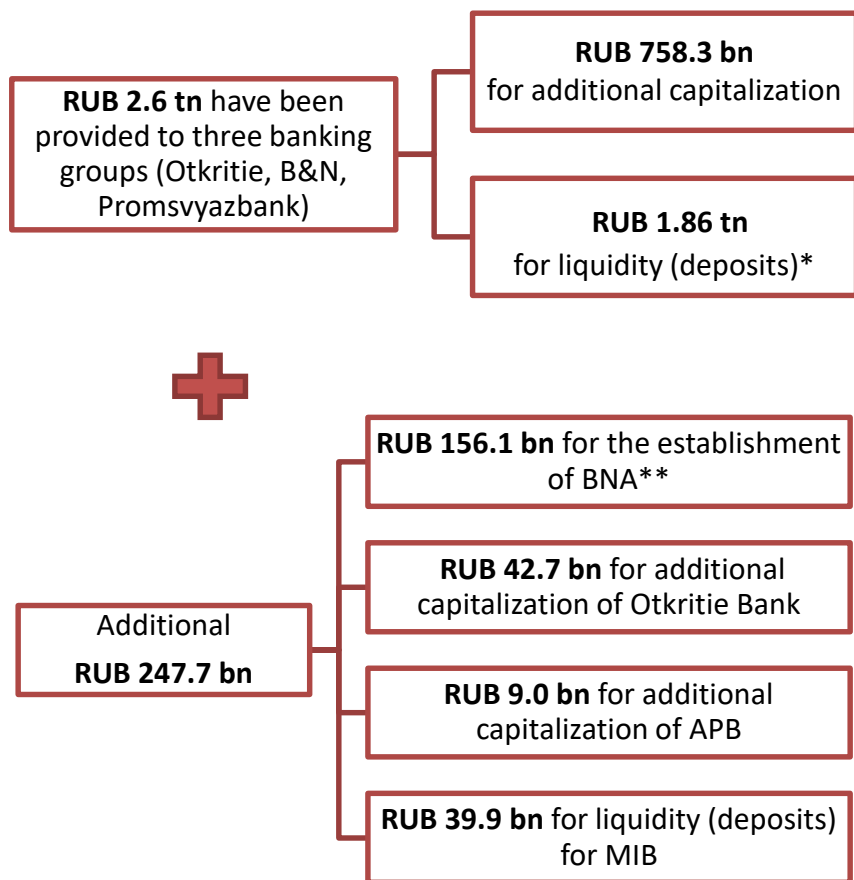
RUB 2.6 tn have been provided to three banking groups (Otkritie, B&N, Promsvyazbank)

RUB 758.3 bn for additional capitalization

RUB 1.86 tn for liquidity (deposits)*

Additional RUB 247.7 bn

RUB 156.1 bn for the establishment of BNA**

RUB 42.7 bn for additional capitalization of Otkritie Bank

RUB 9.0 bn for additional capitalization of APB

RUB 39.9 bn for liquidity (deposits) for MIB